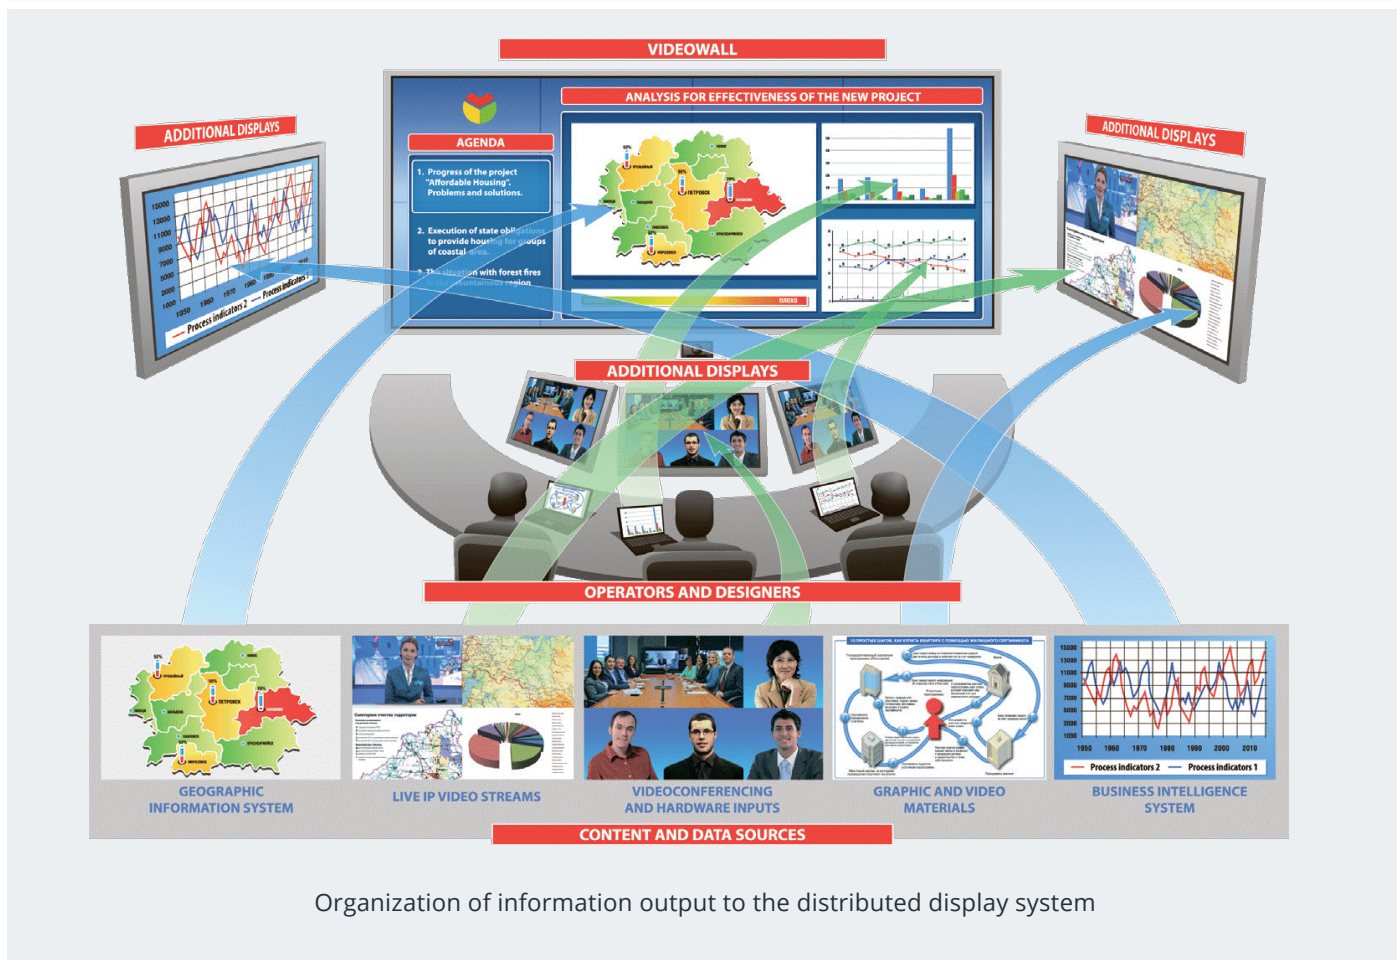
VIDEOWALL

ADDITIONAL DISPLAYS

15000
13000
11000
9000
7000
5000
3000
1000
1950 1960 1970 1980 1990
Process indicators 2 — Process indicators 1

AGENDA

1. Progress of the project "Affordable Housing". Problems and solutions.

2. Execution of state obligations to provide housing for groups of coastal area.

3. The situation with forest fires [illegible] mountainous region

ANALYSIS FOR EFFECTIVENESS OF THE NEW PROJECT

ПЕТРОВСК

ADDITIONAL DISPLAYS

ADDITIONAL DISPLAYS

OPERATORS AND DESIGNERS

ПЕТРОВСК

GEOGRAPHIC INFORMATION SYSTEM

LIVE IP VIDEO STREAMS

VIDEOCONFERENCING AND HARDWARE INPUTS

GRAPHIC AND VIDEO MATERIALS

15000
13000
11000
9000
7000
5000
3000
1000
1950 1960 1970 1980 1990 2000 2010
Process indicators 2 — Process indicators 1

BUSINESS INTELLIGENCE SYSTEM

CONTENT AND DATA SOURCES

Organization of information output to the distributed display system